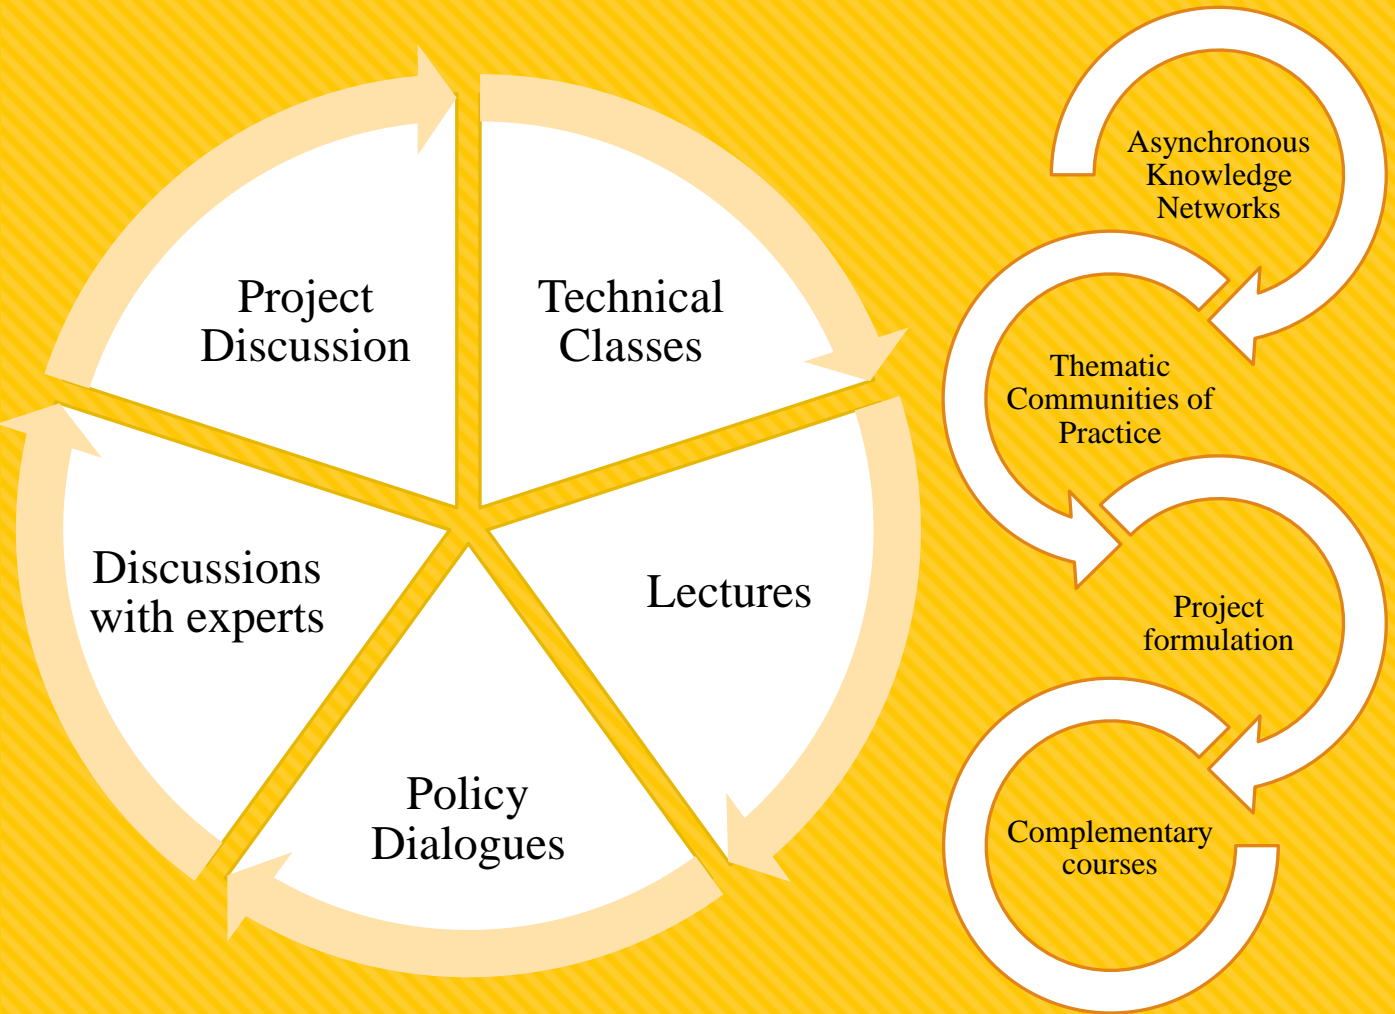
Project Discussion

Technical Classes

Lectures

Policy Dialogues

Discussions with experts

Asynchronous Knowledge Networks

Thematic Communities of Practice

Project formulation

Complementary courses